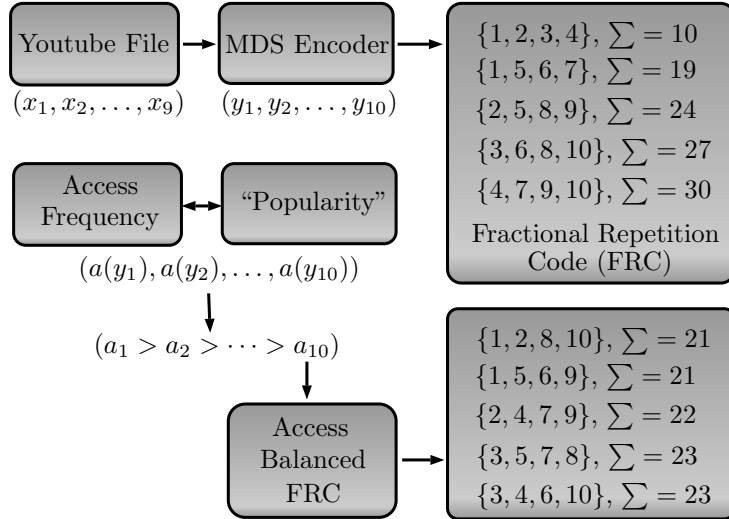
Youtube File

$(x_1, x_2, \ldots, x_9)$

MDS Encoder

$(y_1, y_2, \ldots, y_{10})$

$\{1, 2, 3, 4\}, \sum = 10$
$\{1, 5, 6, 7\}, \sum = 19$
$\{2, 5, 8, 9\}, \sum = 24$
$\{3, 6, 8, 10\}, \sum = 27$
$\{4, 7, 9, 10\}, \sum = 30$

Fractional Repetition Code (FRC)

Access Frequency

"Popularity"

$(a(y_1), a(y_2), \ldots, a(y_{10}))$

$(a_1 > a_2 > \cdots > a_{10})$

Access Balanced FRC

$\{1, 2, 8, 10\}, \sum = 21$
$\{1, 5, 6, 9\}, \sum = 21$
$\{2, 4, 7, 9\}, \sum = 22$
$\{3, 5, 7, 8\}, \sum = 23$
$\{3, 4, 6, 10\}, \sum = 23$